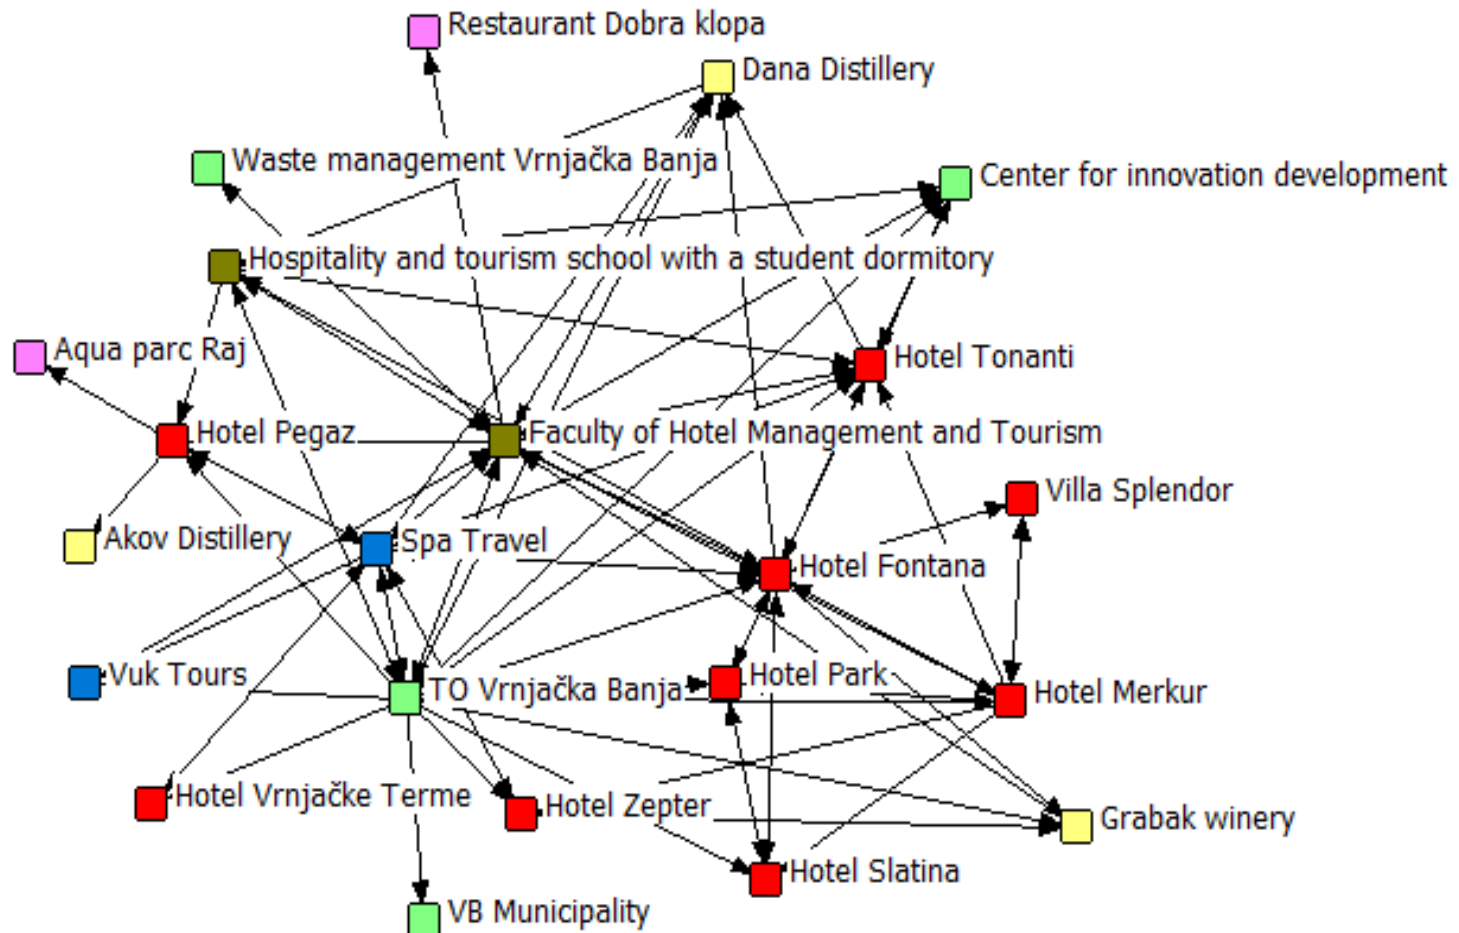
Restaurant Dobra klopa
Dana Distillery
Waste management Vrnjačka Banja
Center for innovation development
Hospitality and tourism school with a student dormitory
Aqua parc Raj
Hotel Tonanti
Hotel Pegaz
Faculty of Hotel Management and Tourism
Villa Splendor
Akov Distillery
Spa Travel
Hotel Fontana
Vuk Tours
TO Vrnjačka Banja
Hotel Park
Hotel Merkur
Hotel Vrnjačke Terme
Hotel Zepter
Grabak winery
Hotel Slatina
VB Municipality